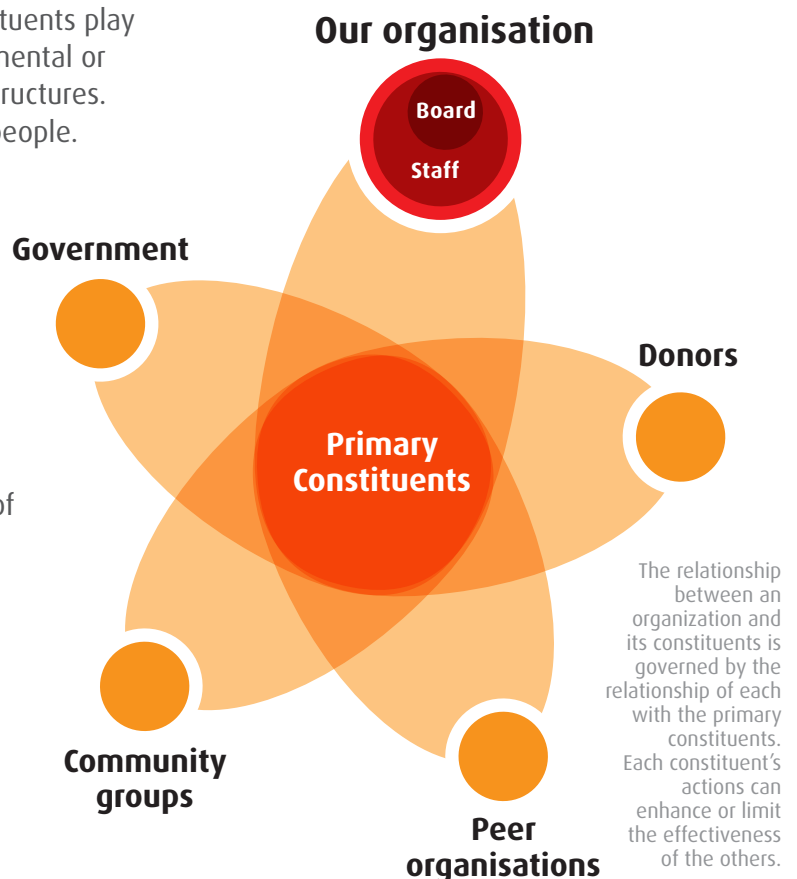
tuents play
nental or
ructures.
eople.

of

Our organisation

Board

Staff

Government

Donors

Primary Constituents

Community groups

Peer organisations

The relationship between an organization and its constituents is governed by the relationship of each with the primary constituents. Each constituent's actions can enhance or limit the effectiveness of the others.